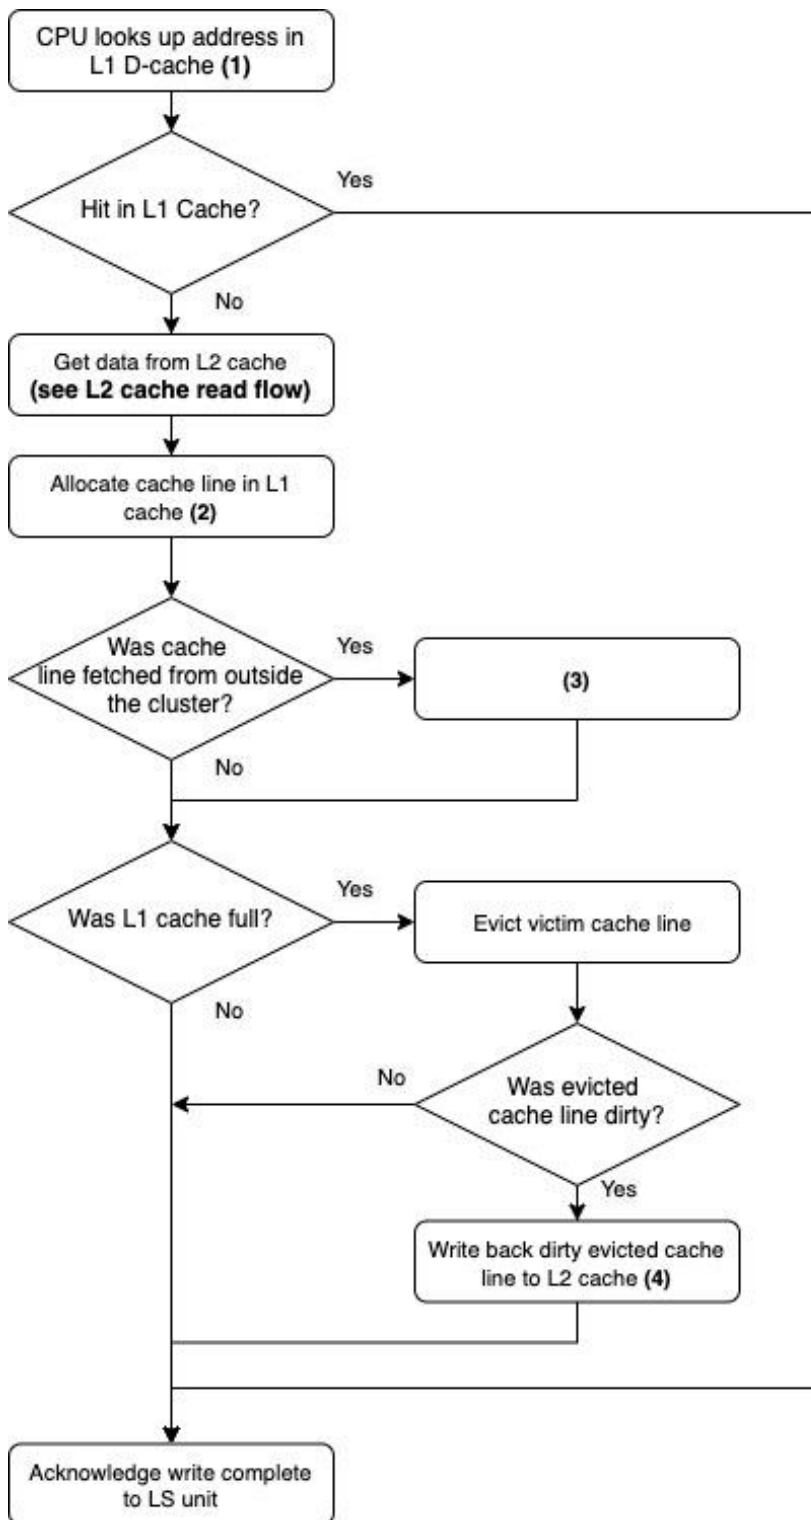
CPU looks up address in L1 D-cache **(1)**

Hit in L1 Cache?

Yes

No

Get data from L2 cache **(see L2 cache read flow)**

Allocate cache line in L1 cache **(2)**

Was cache line fetched from outside the cluster?

Yes

**(3)**

No

Was L1 cache full?

Yes

Evict victim cache line

No

No

Was evicted cache line dirty?

Yes

Write back dirty evicted cache line to L2 cache **(4)**

Acknowledge write complete to LS unit